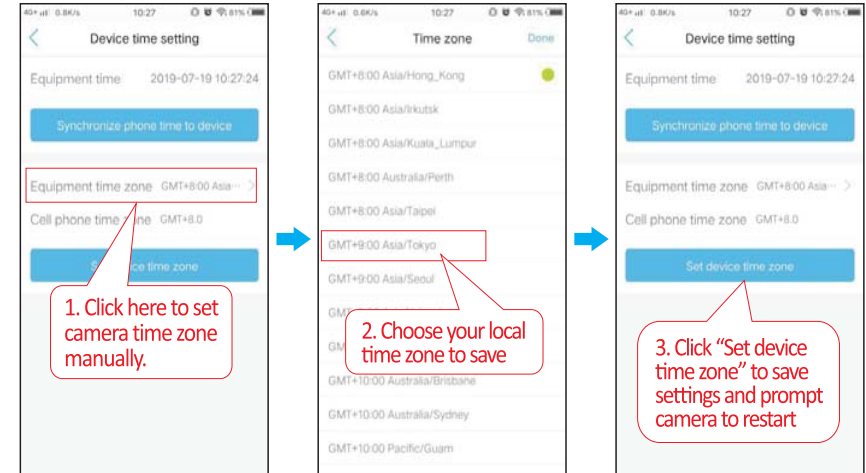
4G 0.8K/s 10:27 81%

Device time setting

Equipment time 2019-07-19 10:27:24

Synchronize phone time to device

Equipment time zone GMT+8:00 Asia···

Cell phone time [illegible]ne GMT+8.0

S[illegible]vice time zone

1. Click here to set camera time zone manually.

4G 0.6K/s 10:27 81%

Time zone Done

GMT+8:00 Asia/Hong_Kong

GMT+8:00 Asia/Irkutsk

GMT+8:00 Asia/Kuala_Lumpur

GMT+8:00 Australia/Perth

GMT+8:00 Asia/Taipei

GMT+9:00 Asia/Tokyo

GMT+9:00 Asia/Seoul

GM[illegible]

GM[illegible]

2. Choose your local time zone to save

GMT+10:00 Australia/Brisbane

GMT+10:00 Australia/Sydney

GMT+10:00 Pacific/Guam

4G 0.8K/s 10:27 81%

Device time setting

Equipment time 2019-07-19 10:27:24

Synchronize phone time to device

Equipment time zone GMT+8:00 Asia···

Cell phone time zone GMT+8.0

Set device time zone

3. Click “Set device time zone” to save settings and prompt camera to restart